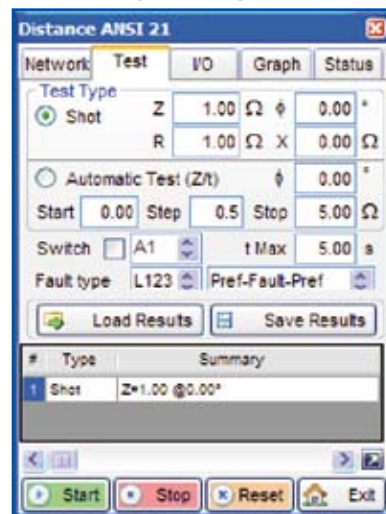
Distance ANSI 21

Network Test I/O Graph Status

Test Type

Shot Z 1.00 Ω ϕ 0.00 °

R 1.00 Ω X 0.00 Ω

Automatic Test (Z/t) ϕ 0.00 °

Start 0.00 Step 0.5 Stop 5.00 Ω

Switch A1 t Max 5.00 s

Fault type L123 Pref-Fault-Pref

Load Results Save Results

| # | Type | Summary |
|---|---|---|
| 1 | Shot | Z=1.00 @0.00° |

Start Stop Reset Exit